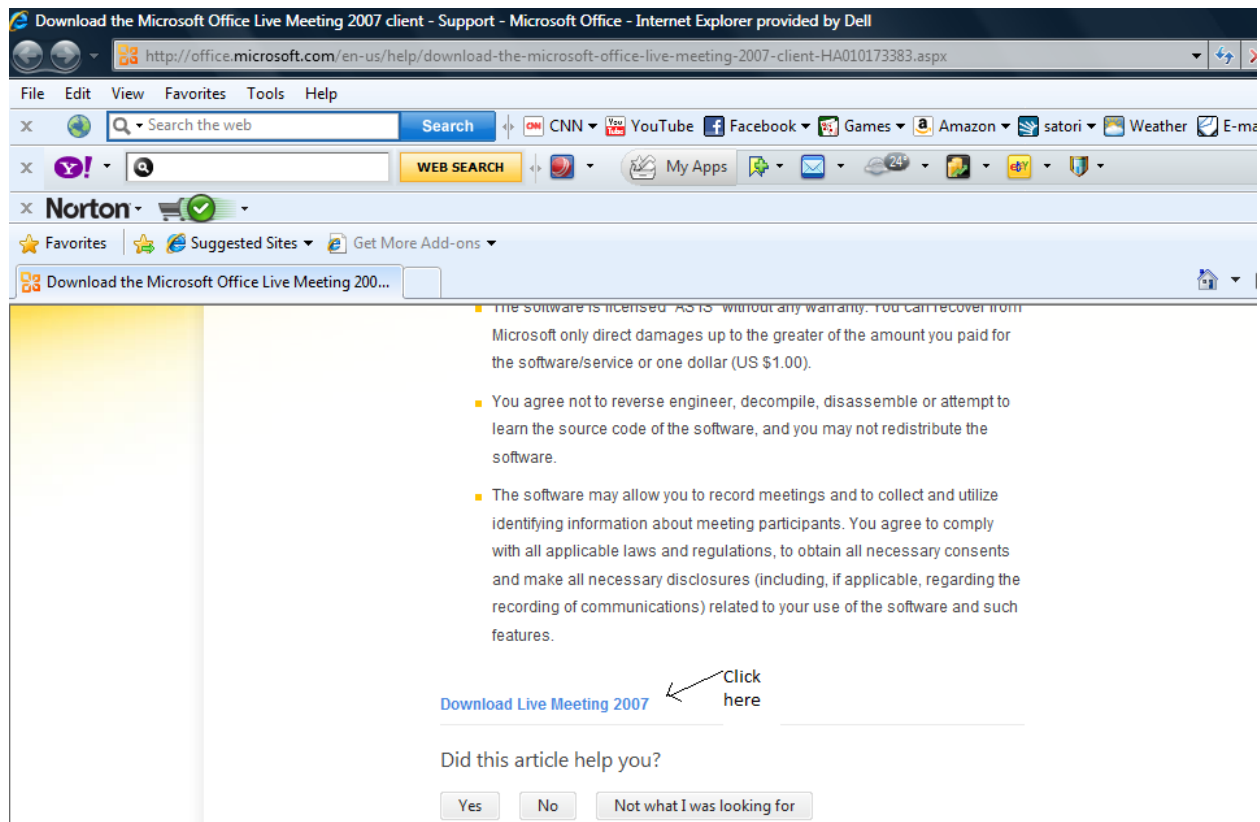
Download the Microsoft Office Live Meeting 2007 client - Support - Microsoft Office - Internet Explorer provided by Dell

http://office.microsoft.com/en-us/help/download-the-microsoft-office-live-meeting-2007-client-HA010173383.aspx

File Edit View Favorites Tools Help

Search the web Search CNN YouTube Facebook Games Amazon satori Weather E-ma

WEB SEARCH My Apps 24°

Norton

Favorites Suggested Sites Get More Add-ons

Download the Microsoft Office Live Meeting 200...

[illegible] Microsoft only direct damages up to the greater of the amount you paid for the software/service or one dollar (US $1.00).

You agree not to reverse engineer, decompile, disassemble or attempt to learn the source code of the software, and you may not redistribute the software.

The software may allow you to record meetings and to collect and utilize identifying information about meeting participants. You agree to comply with all applicable laws and regulations, to obtain all necessary consents and make all necessary disclosures (including, if applicable, regarding the recording of communications) related to your use of the software and such features.

Download Live Meeting 2007

Click here

Did this article help you?

Yes No Not what I was looking for